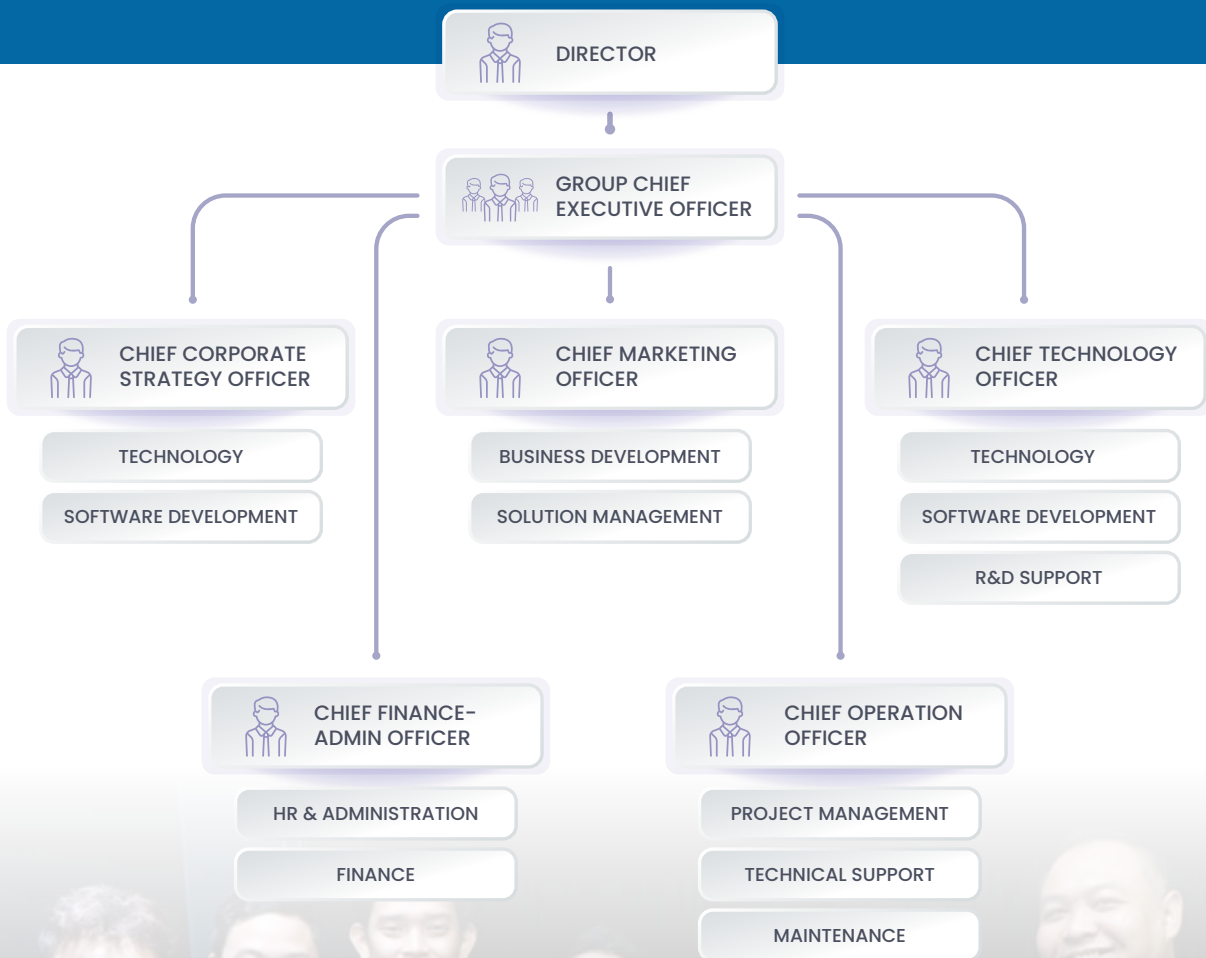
DIRECTOR

GROUP CHIEF EXECUTIVE OFFICER

CHIEF CORPORATE STRATEGY OFFICER

TECHNOLOGY

SOFTWARE DEVELOPMENT

CHIEF MARKETING OFFICER

BUSINESS DEVELOPMENT

SOLUTION MANAGEMENT

CHIEF TECHNOLOGY OFFICER

TECHNOLOGY

SOFTWARE DEVELOPMENT

R&D SUPPORT

CHIEF FINANCE-ADMIN OFFICER

HR & ADMINISTRATION

FINANCE

CHIEF OPERATION OFFICER

PROJECT MANAGEMENT

TECHNICAL SUPPORT

MAINTENANCE